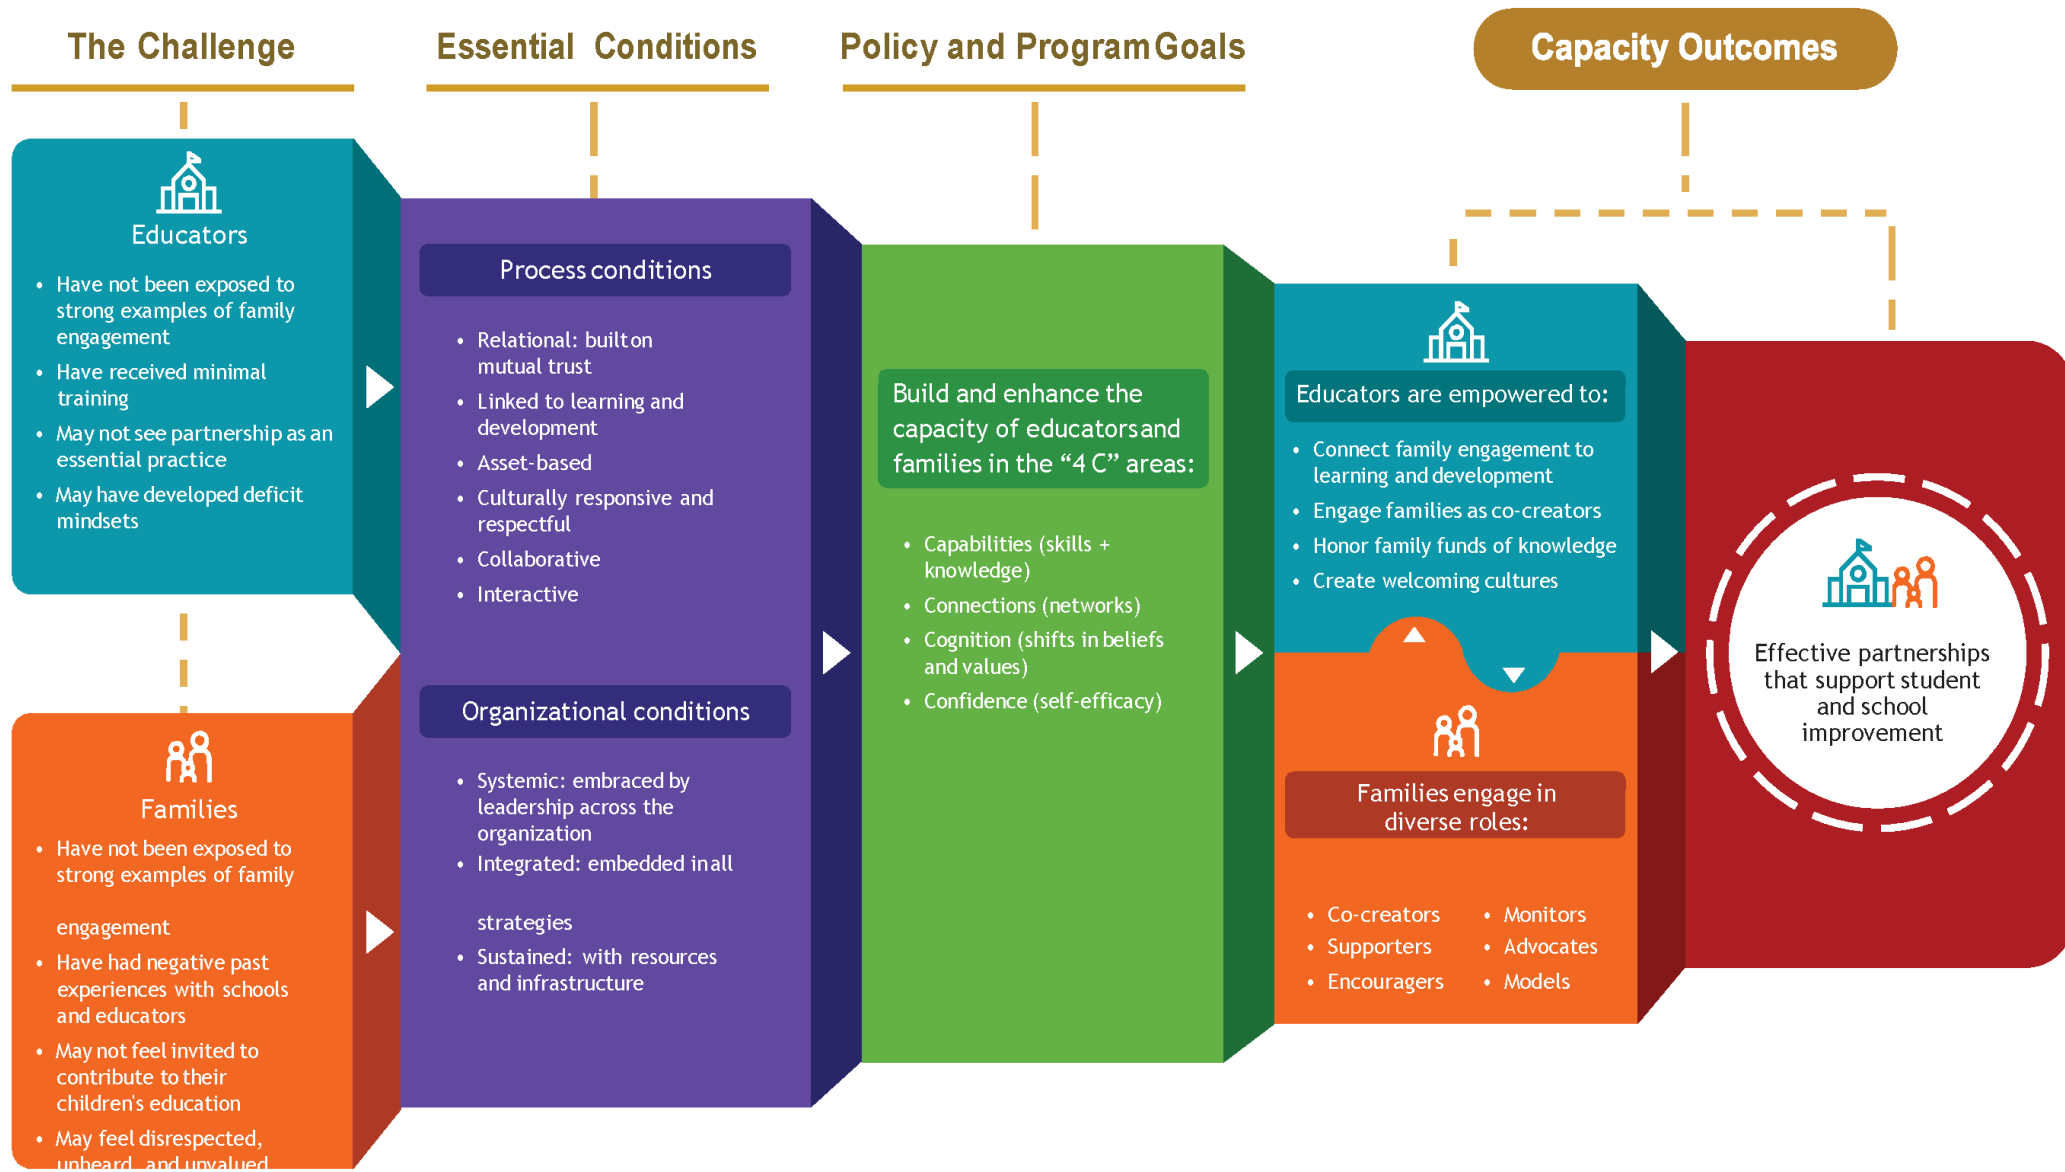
The Challenge

Essential Conditions

Policy and Program Goals

Capacity Outcomes

Educators

- Have not been exposed to strong examples of family engagement
- Have received minimal training
- May not see partnership as an essential practice
- May have developed deficit mindsets

Families

- Have not been exposed to strong examples of family engagement
- Have had negative past experiences with schools and educators
- May not feel invited to contribute to their children's education
- May feel disrespected, unheard, and unvalued

Process conditions

- Relational: built on mutual trust
- Linked to learning and development
- Asset-based
- Culturally responsive and respectful
- Collaborative
- Interactive

Organizational conditions

- Systemic: embraced by leadership across the organization
- Integrated: embedded in all strategies
- Sustained: with resources and infrastructure

Build and enhance the capacity of educators and families in the "4 C" areas:

- Capabilities (skills + knowledge)
- Connections (networks)
- Cognition (shifts in beliefs and values)
- Confidence (self-efficacy)

Educators are empowered to:

- Connect family engagement to learning and development
- Engage families as co-creators
- Honor family funds of knowledge
- Create welcoming cultures

Families engage in diverse roles:

- Co-creators
- Supporters
- Encouragers
- Monitors
- Advocates
- Models

Effective partnerships that support student and school improvement